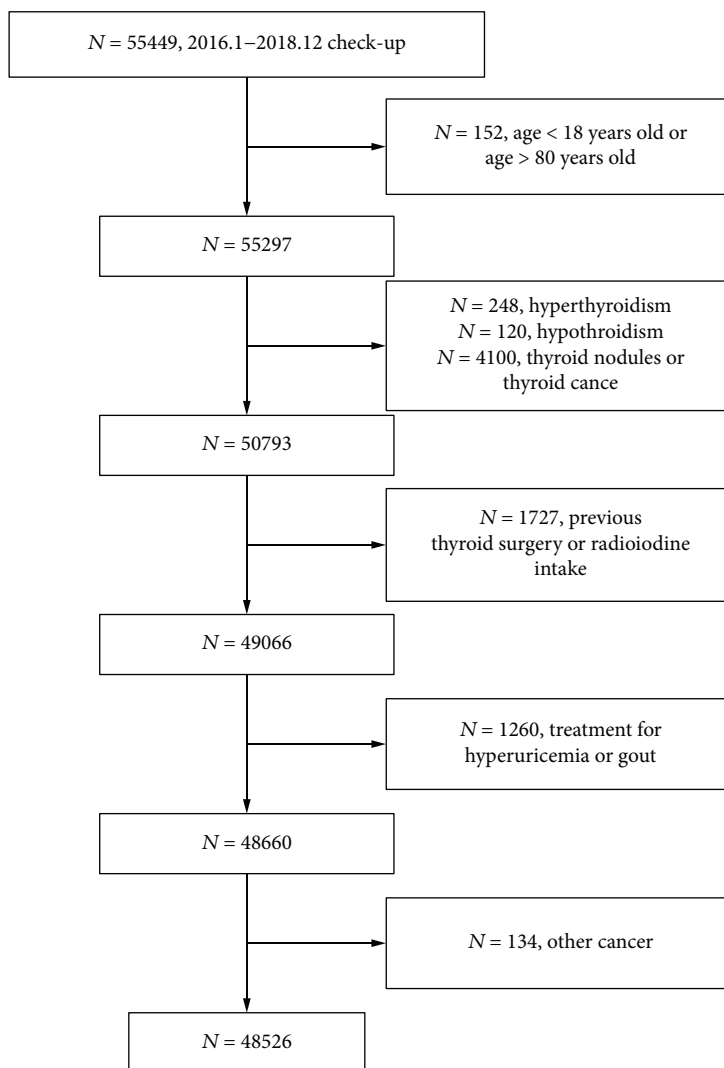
$N$ = 55449, 2016.1–2018.12 check-up

$N$ = 152, age < 18 years old or age > 80 years old

$N$ = 55297

$N$ = 248, hyperthyroidism
$N$ = 120, hypothroidism
$N$ = 4100, thyroid nodules or thyroid cance

$N$ = 50793

$N$ = 1727, previous thyroid surgery or radioiodine intake

$N$ = 49066

$N$ = 1260, treatment for hyperuricemia or gout

$N$ = 48660

$N$ = 134, other cancer

$N$ = 48526